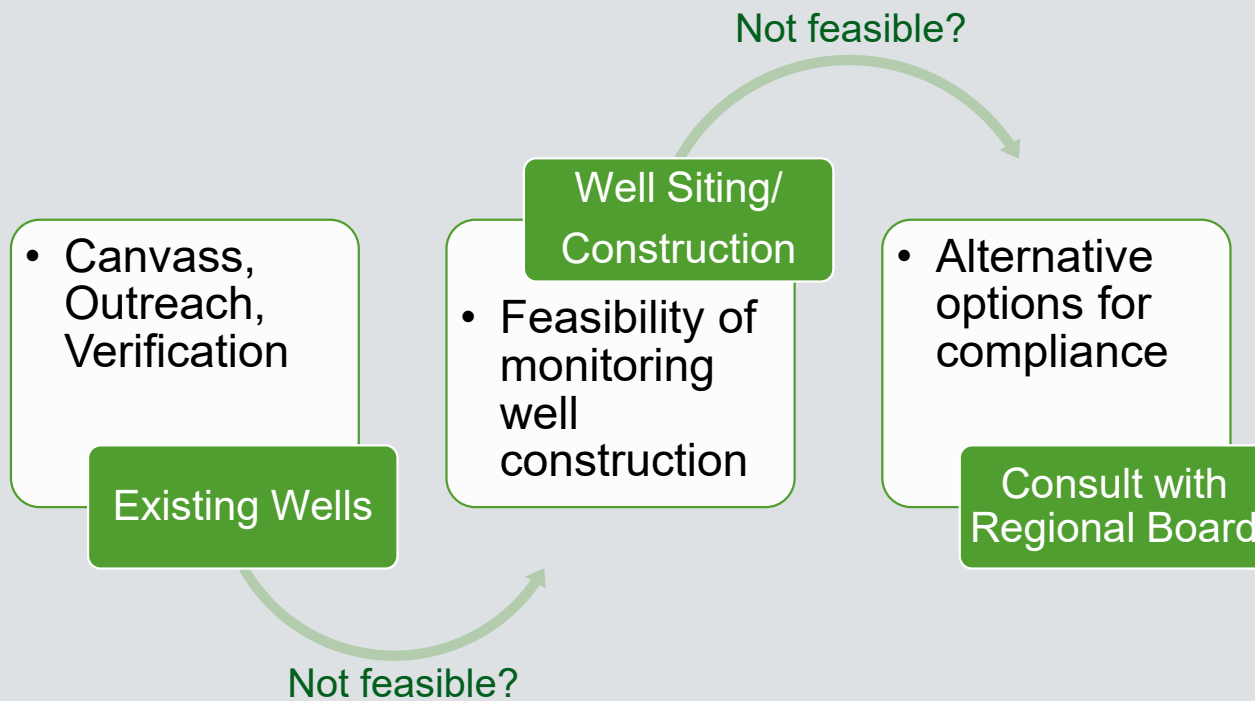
• Canvass, Outreach, Verification

Existing Wells

Not feasible?

Well Siting/ Construction

• Feasibility of monitoring well construction

Not feasible?

• Alternative options for compliance

Consult with Regional Board